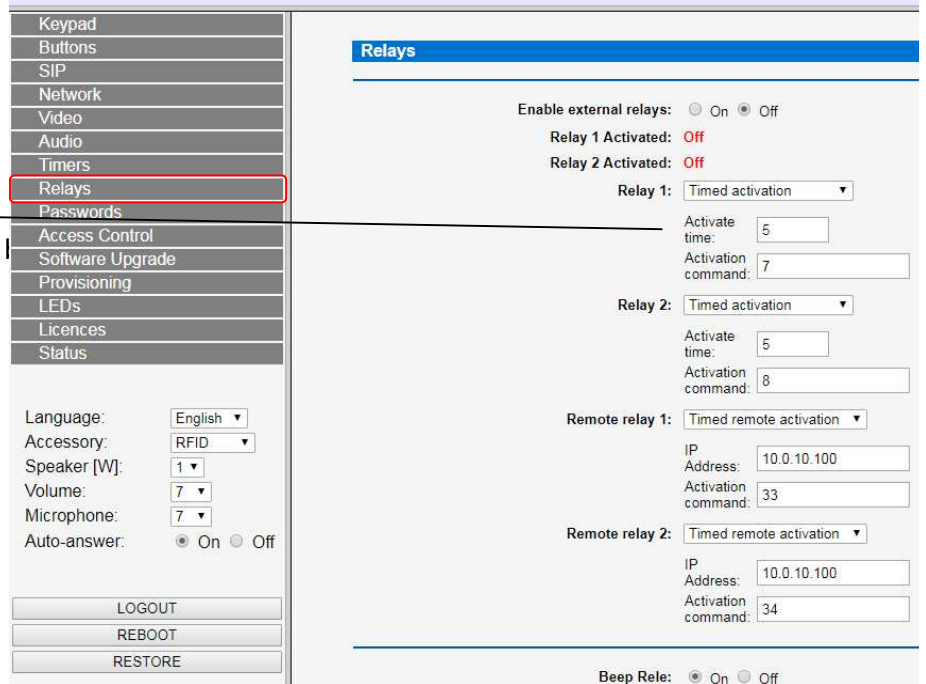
Keypad
Buttons
SIP
Network
Video
Audio
Timers
Relays
Passwords
Access Control
Software Upgrade
Provisioning
LEDs
Licences
Status

Language: English
Accessory: RFID
Speaker [W]: 1
Volume: 7
Microphone: 7
Auto-answer: On Off

LOGOUT
REBOOT
RESTORE

Relays

Enable external relays: On Off
Relay 1 Activated: Off
Relay 2 Activated: Off
Relay 1: Timed activation
Activate time: 5
Activation command: 7
Relay 2: Timed activation
Activate time: 5
Activation command: 8
Remote relay 1: Timed remote activation
IP Address: 10.0.10.100
Activation command: 33
Remote relay 2: Timed remote activation
IP Address: 10.0.10.100
Activation command: 34

Beep Rele: On Off